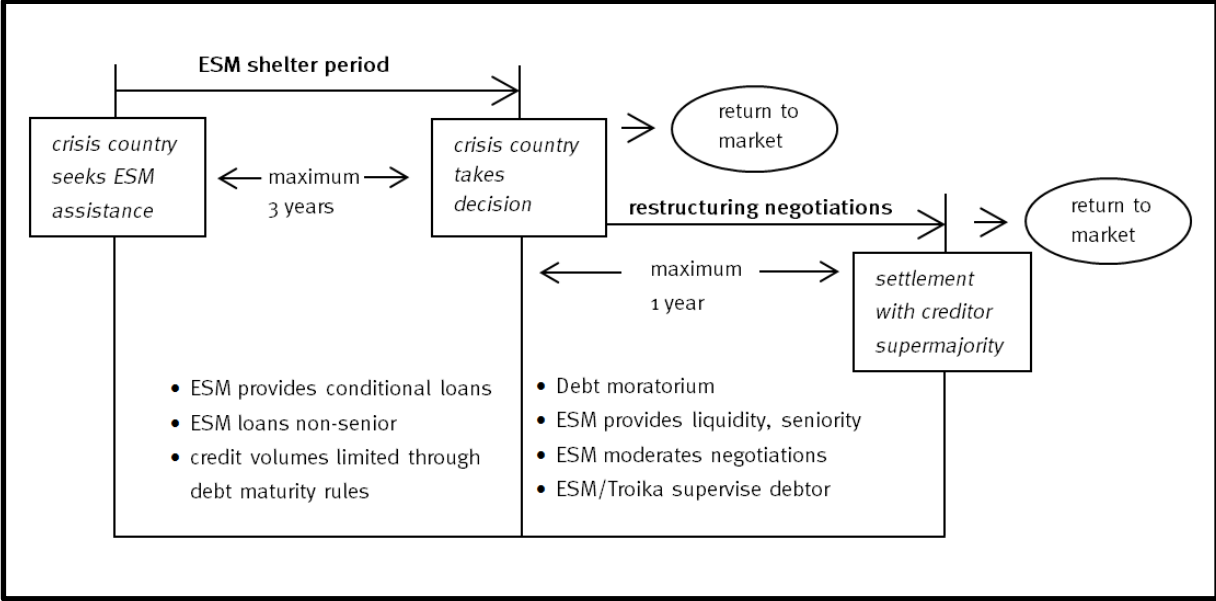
ESM shelter period

crisis country seeks ESM assistance

maximum 3 years

crisis country takes decision

return to market

restructuring negotiations

return to market

maximum 1 year

settlement with creditor supermajority

• ESM provides conditional loans
• ESM loans non-senior
• credit volumes limited through debt maturity rules

• Debt moratorium
• ESM provides liquidity, seniority
• ESM moderates negotiations
• ESM/Troika supervise debtor